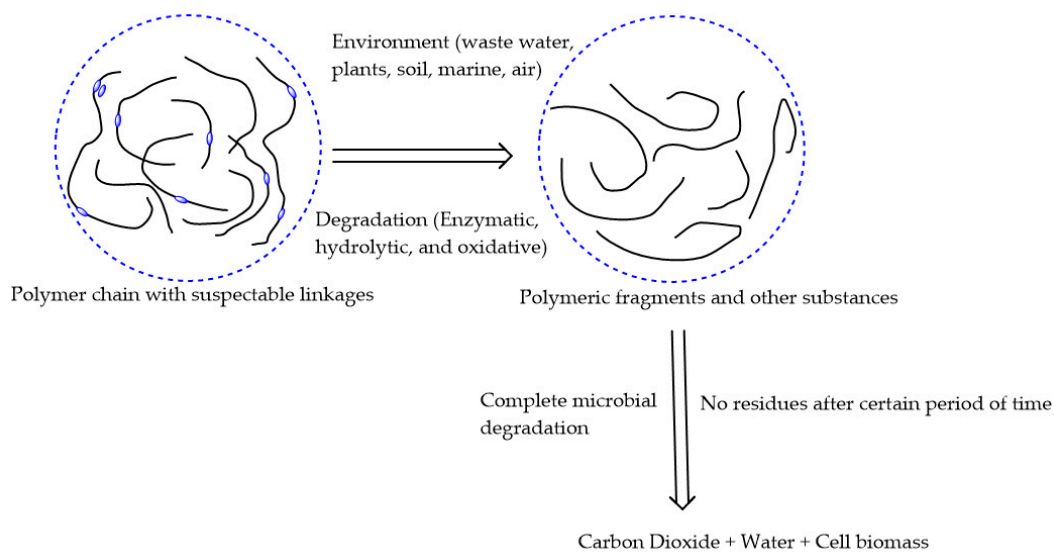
Environment (waste water, plants, soil, marine, air)

Degradation (Enzymatic, hydrolytic, and oxidative)

Polymer chain with suspectable linkages

Polymeric fragments and other substances

Complete microbial degradation

No residues after certain period of time

Carbon Dioxide + Water + Cell biomass